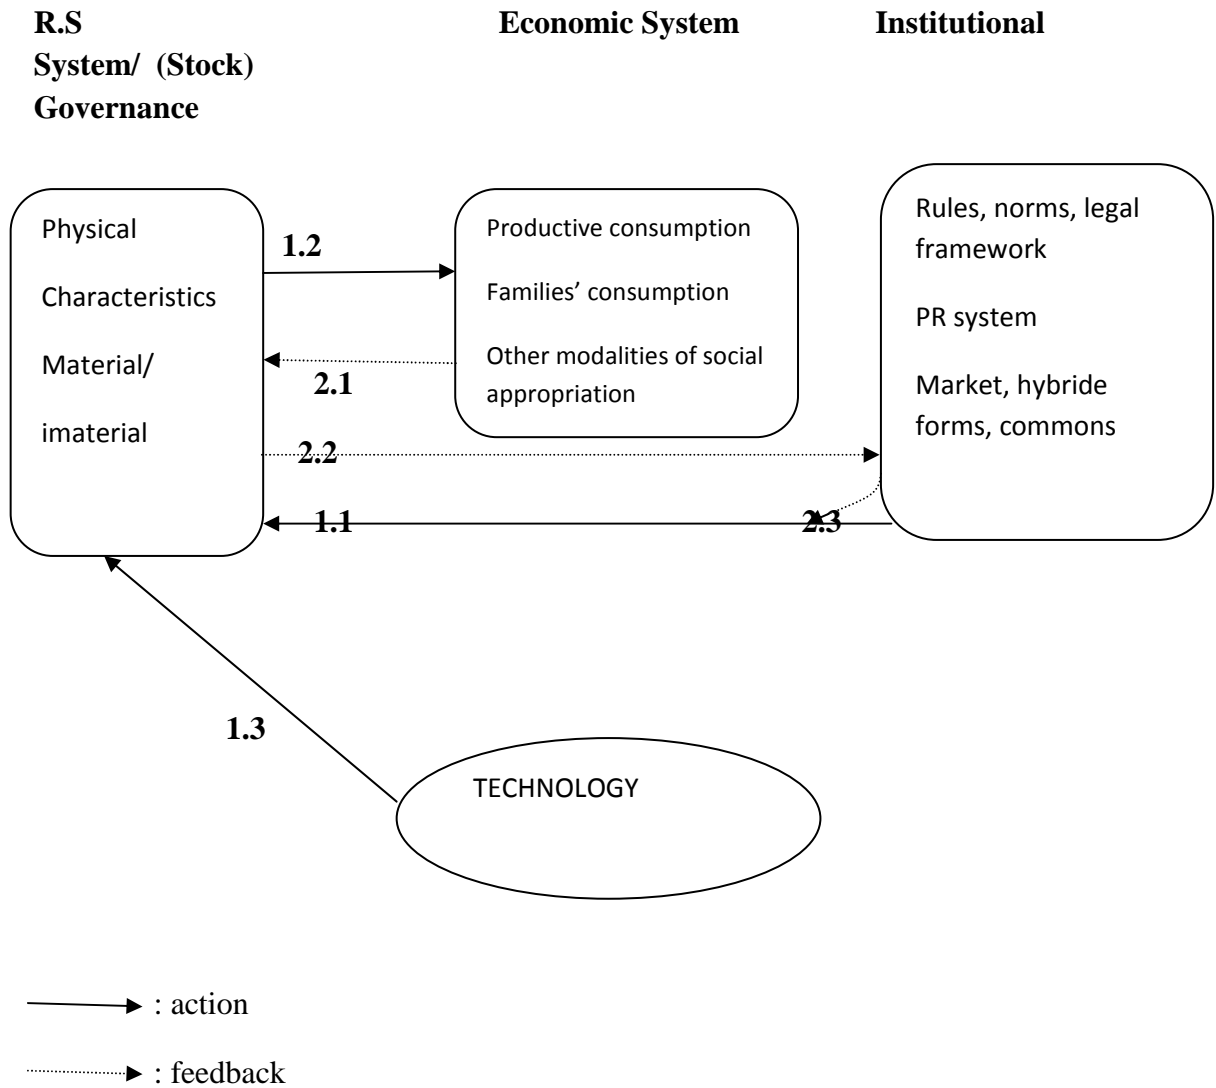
R.S System/ (Stock)

Economic System

Institutional Governance

Physical

Characteristics

Material/

imaterial

1.2

Productive consumption

Families' consumption

Other modalities of social appropriation

2.1

Rules, norms, legal framework

PR system

Market, hybride forms, commons

2.2

1.1

2.3

1.3

TECHNOLOGY

: action

: feedback